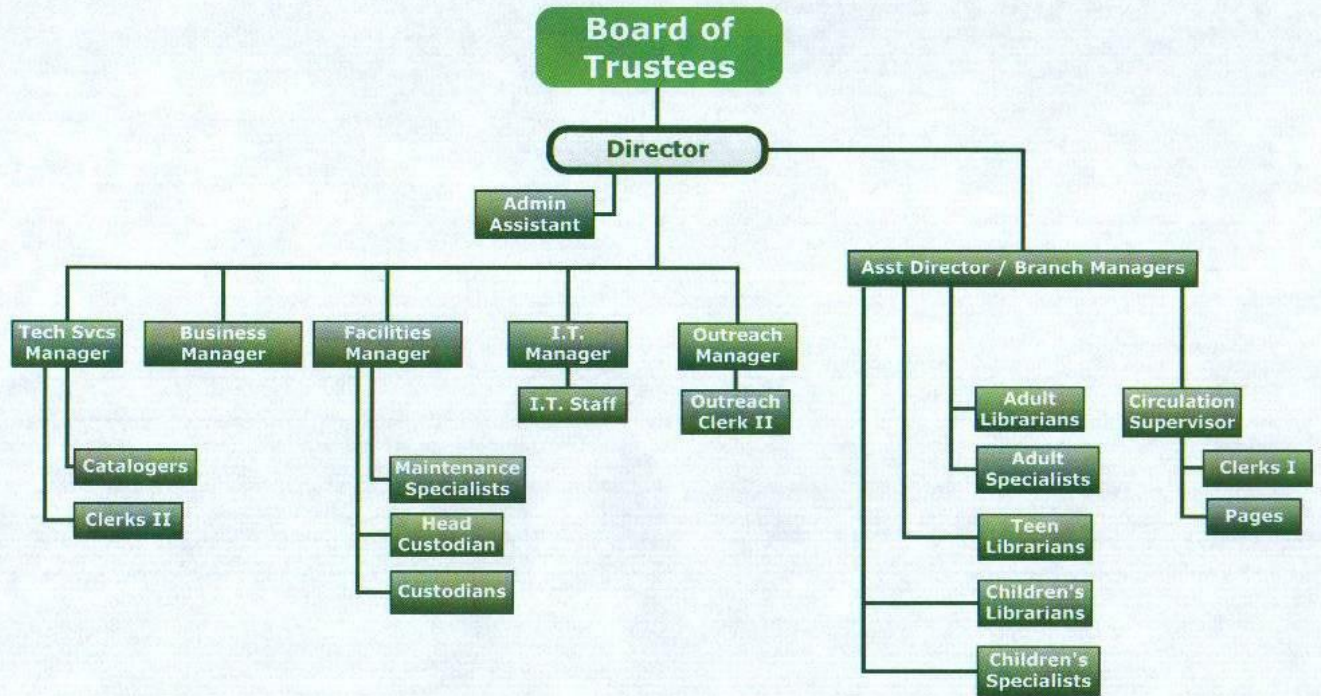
Board of Trustees

Director

Admin Assistant

Tech Svcs Manager

Catalogers

Clerks II

Business Manager

Facilities Manager

Maintenance Specialists

Head Custodian

Custodians

I.T. Manager

I.T. Staff

Outreach Manager

Outreach Clerk II

Asst Director / Branch Managers

Adult Librarians

Adult Specialists

Teen Librarians

Children's Librarians

Children's Specialists

Circulation Supervisor

Clerks I

Pages